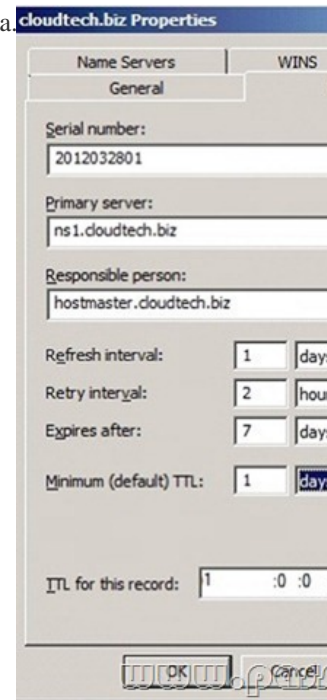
a. cloudtech.biz Properties

Name Servers
WINS
General

Serial number:
2012032801

Primary server:
ns1.cloudtech.biz

Responsible person:
hostmaster.cloudtech.biz

Refresh interval: 1 day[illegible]
Retry interval: 2 hou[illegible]
Expires after: 7 day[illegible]

Minimum (default) TTL: 1 day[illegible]

TTL for this record: 1 :0 :0

OK
Cancel